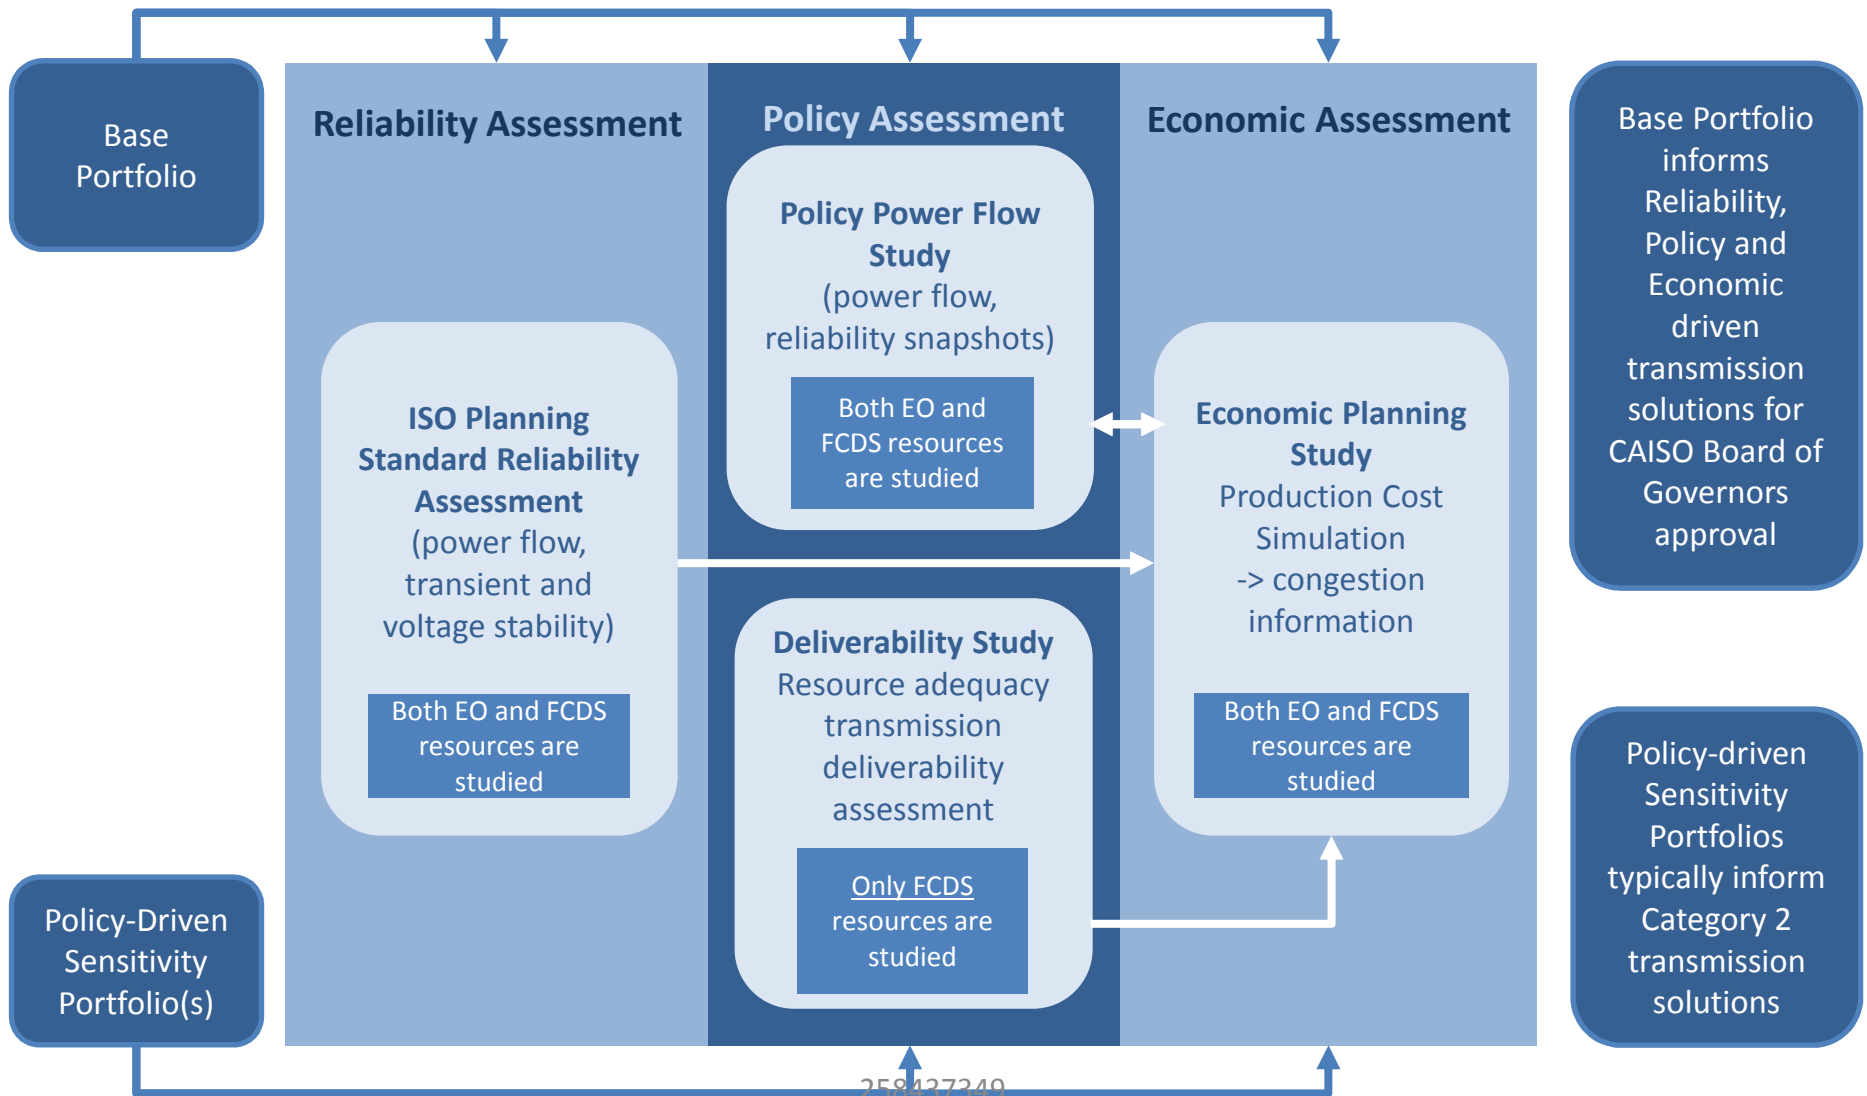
Base Portfolio

Reliability Assessment

Policy Assessment

Economic Assessment

Base Portfolio informs Reliability, Policy and Economic driven transmission solutions for CAISO Board of Governors approval

Policy Power Flow Study
(power flow, reliability snapshots)

Both EO and FCDS resources are studied

ISO Planning Standard Reliability Assessment
(power flow, transient and voltage stability)

Both EO and FCDS resources are studied

Economic Planning Study
Production Cost Simulation
-> congestion information

Both EO and FCDS resources are studied

Deliverability Study
Resource adequacy transmission deliverability assessment

Only FCDS resources are studied

Policy-driven Sensitivity Portfolios typically inform Category 2 transmission solutions

Policy-Driven Sensitivity Portfolio(s)

258437349